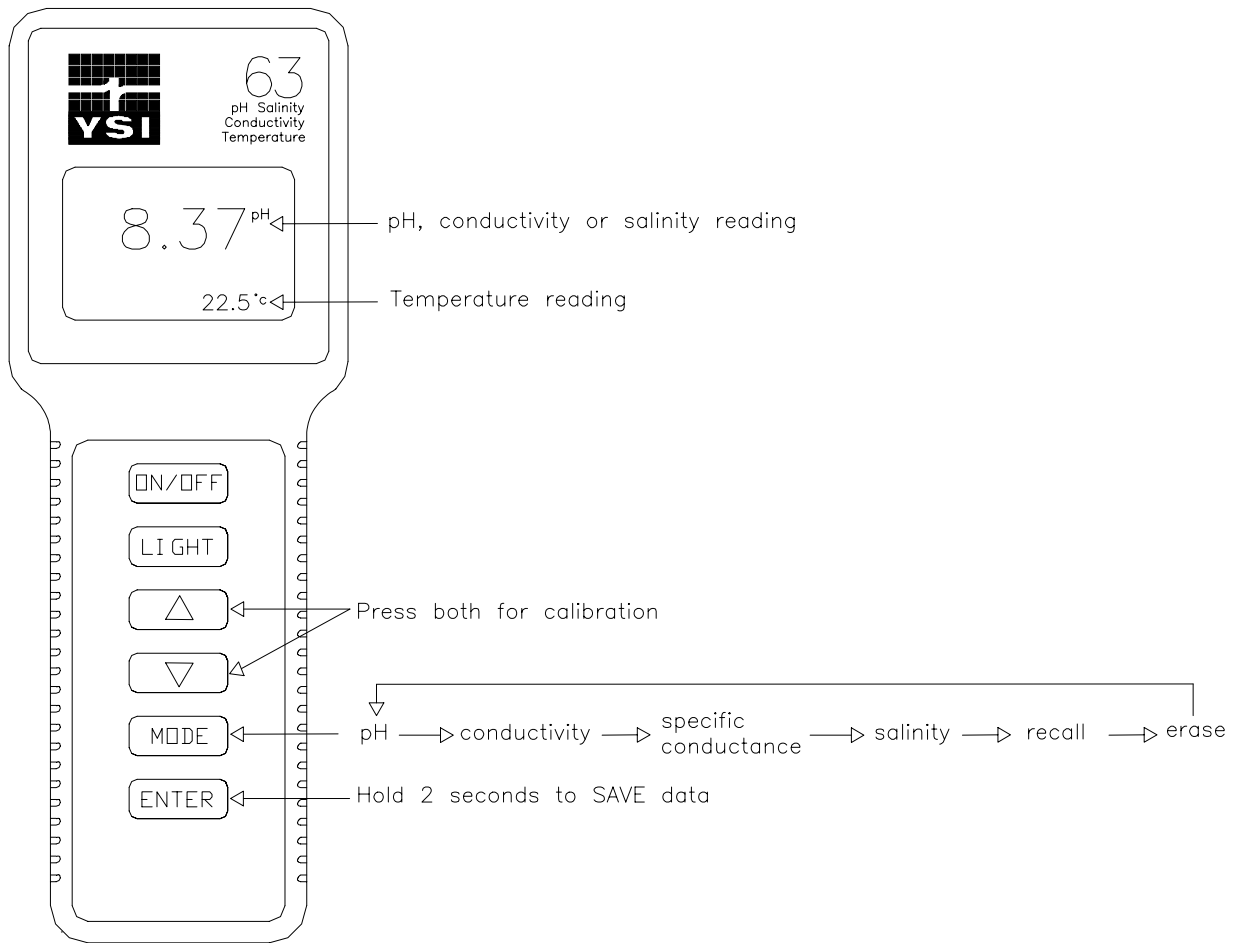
YSI

63
pH Salinity
Conductivity
Temperature

8.37 pH
pH, conductivity or salinity reading

22.5 °C
Temperature reading

ON/OFF

LIGHT

△
Press both for calibration
▽

MODE
pH → conductivity → specific conductance → salinity → recall → erase

ENTER
Hold 2 seconds to SAVE data